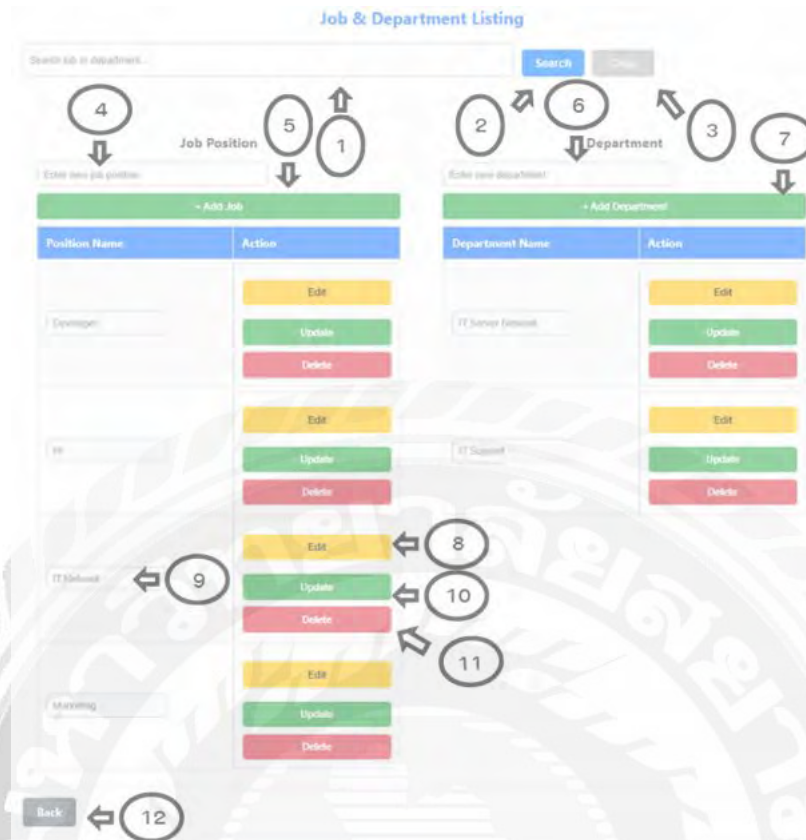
Job & Department Listing

Search job or department...

Search

Clear

4

5

1

2

6

3

7

Job Position

Department

Enter new job position

Enter new department

+ Add Job

+ Add Department

| Position Name | Action |
|---|---|
| Developer | Edit<br>Update<br>Delete |
| HR | Edit<br>Update<br>Delete |
| IT Network | Edit<br>Update<br>Delete |
| Marketing | Edit<br>Update<br>Delete |

| Department Name | Action |
|---|---|
| IT Server Network | Edit<br>Update<br>Delete |
| IT Support | Edit<br>Update<br>Delete |

8

9

10

11

Back

12